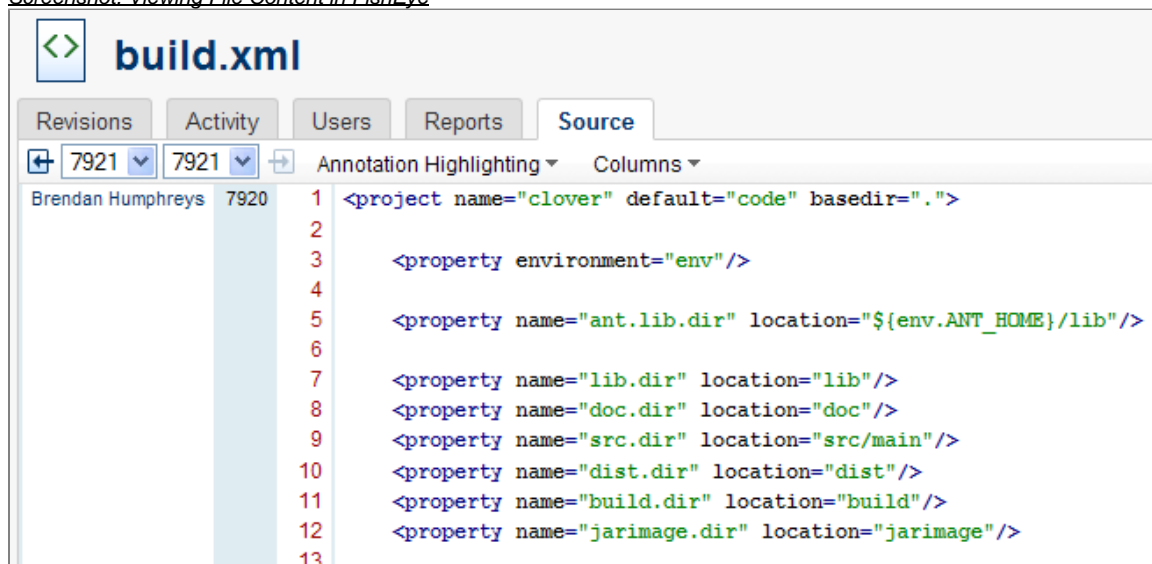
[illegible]

build.xml

Revisions Activity Users Reports Source

7921 7921 Annotation Highlighting Columns

Brendan Humphreys 7920

1 <project name="clover" default="code" basedir=".">
2
3 <property environment="env"/>
4
5 <property name="ant.lib.dir" location="${env.ANT_HOME}/lib"/>
6
7 <property name="lib.dir" location="lib"/>
8 <property name="doc.dir" location="doc"/>
9 <property name="src.dir" location="src/main"/>
10 <property name="dist.dir" location="dist"/>
11 <property name="build.dir" location="build"/>
12 <property name="jarimage.dir" location="jarimage"/>
13